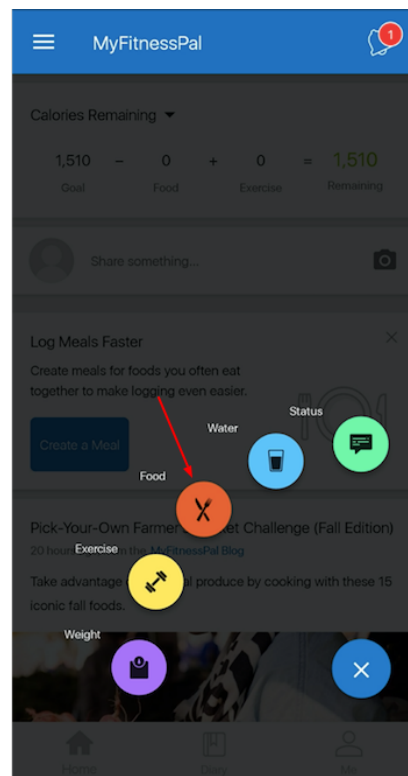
MyFitnessPal

1

Calories Remaining

1,510 Goal − 0 Food + 0 Exercise = 1,510 Remaining

Share something...

Log Meals Faster

Create meals for foods you often eat together to make logging even easier.

Create a Meal

Status

Water

Food

Pick-Your-Own Farmer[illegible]t Challenge (Fall Edition)

20 hour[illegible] MyFitnessPal Blog

Exercise

Take advantage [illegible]l produce by cooking with these 15 iconic fall fools.

Weight

Home

Diary

Me